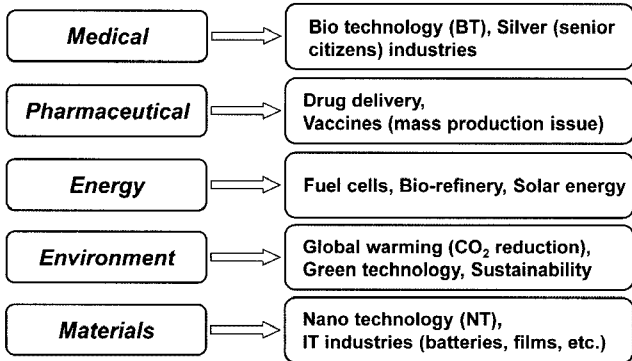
Medical

Bio technology (BT), Silver (senior citizens) industries

Pharmaceutical

Drug delivery,
Vaccines (mass production issue)

Energy

Fuel cells, Bio-refinery, Solar energy

Environment

Global warming ($CO_2$ reduction),
Green technology, Sustainability

Materials

Nano technology (NT),
IT industries (batteries, films, etc.)